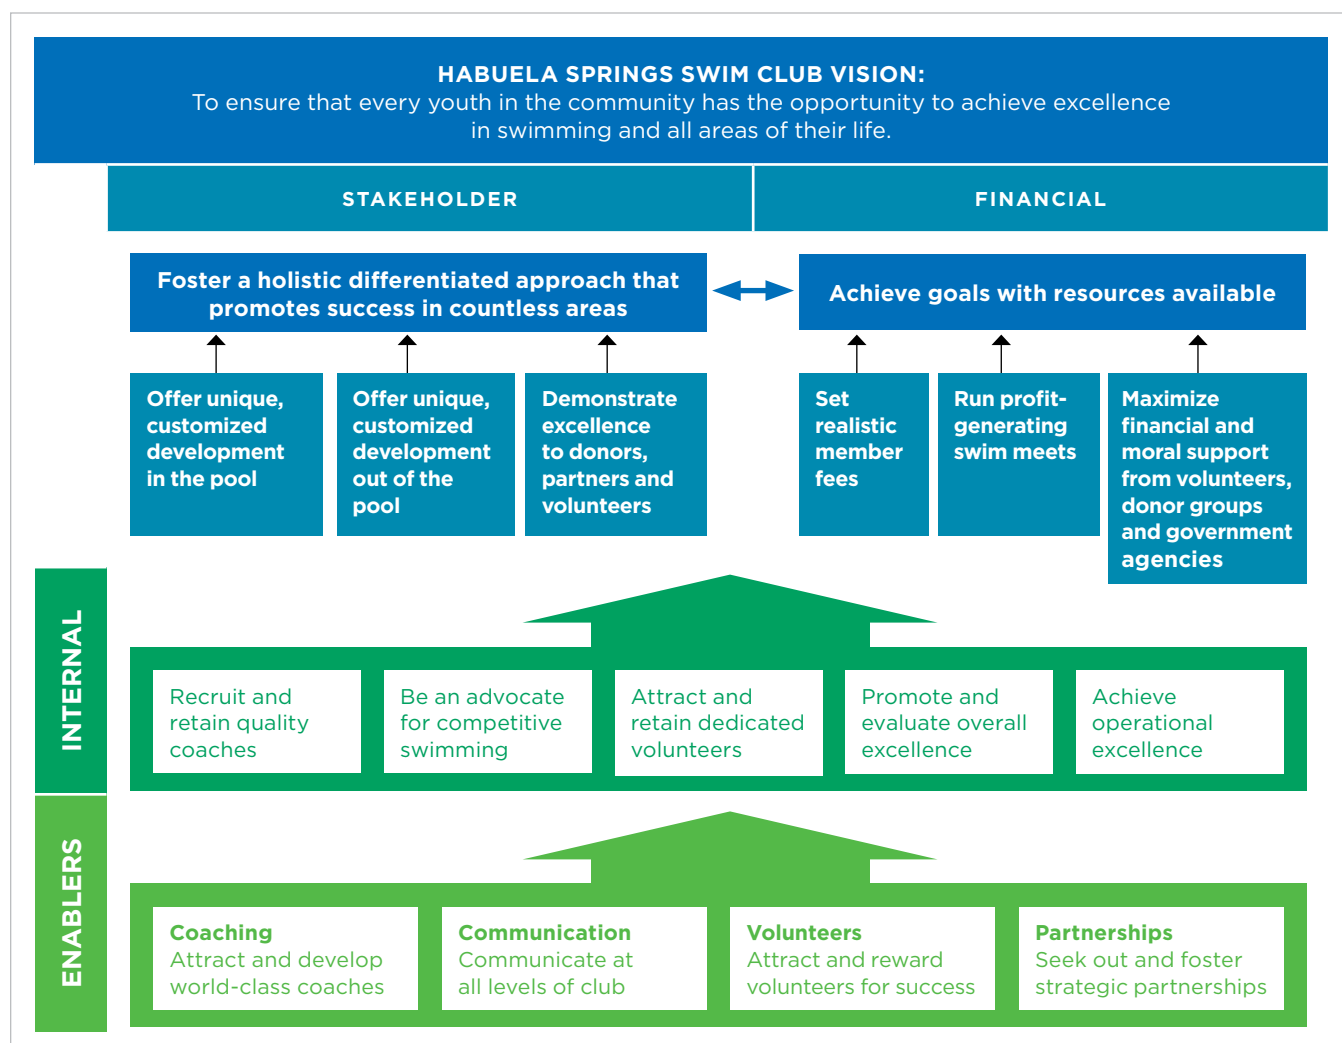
HABUELA SPRINGS SWIM CLUB VISION:
To ensure that every youth in the community has the opportunity to achieve excellence in swimming and all areas of their life.

STAKEHOLDER

FINANCIAL

Foster a holistic differentiated approach that promotes success in countless areas

Achieve goals with resources available

Offer unique, customized development in the pool

Offer unique, customized development out of the pool

Demonstrate excellence to donors, partners and volunteers

Set realistic member fees

Run profit-generating swim meets

Maximize financial and moral support from volunteers, donor groups and government agencies

INTERNAL

Recruit and retain quality coaches

Be an advocate for competitive swimming

Attract and retain dedicated volunteers

Promote and evaluate overall excellence

Achieve operational excellence

ENABLERS

Coaching
Attract and develop world-class coaches

Communication
Communicate at all levels of club

Volunteers
Attract and reward volunteers for success

Partnerships
Seek out and foster strategic partnerships